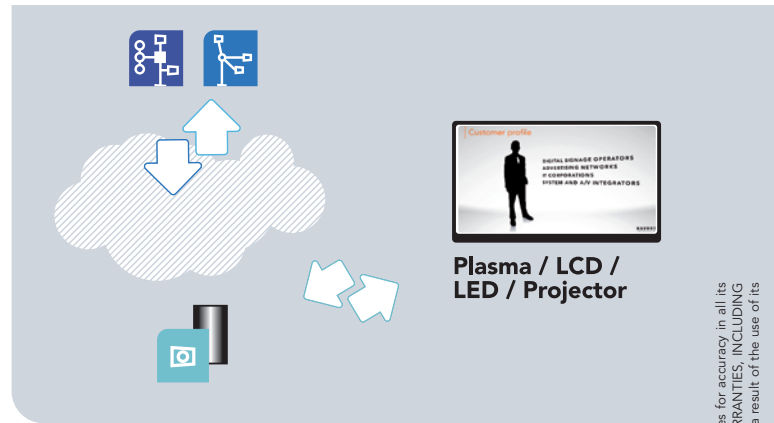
Customer profile

DIGITAL SIGNAGE OPERATORS
ADVERTISING NETWORKS
IT CORPORATIONS
SYSTEM AND A/V INTEGRATORS

Plasma / LCD / LED / Projector

es for accuracy in all its
RRANTIES, INCLUDING
a result of the use of its